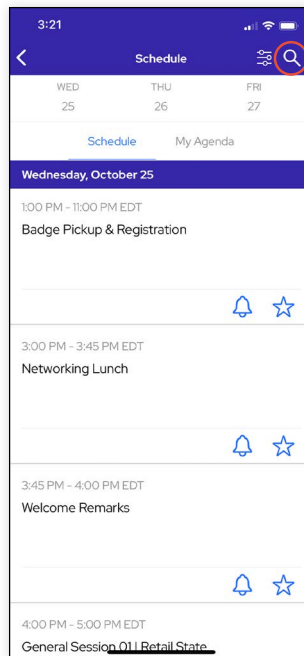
3:21

Schedule

WED
25

THU
26

FRI
27

Schedule My Agenda

Wednesday, October 25

1:00 PM - 11:00 PM EDT
Badge Pickup & Registration

3:00 PM - 3:45 PM EDT
Networking Lunch

3:45 PM - 4:00 PM EDT
Welcome Remarks

4:00 PM - 5:00 PM EDT
General Session 01 | Retail State